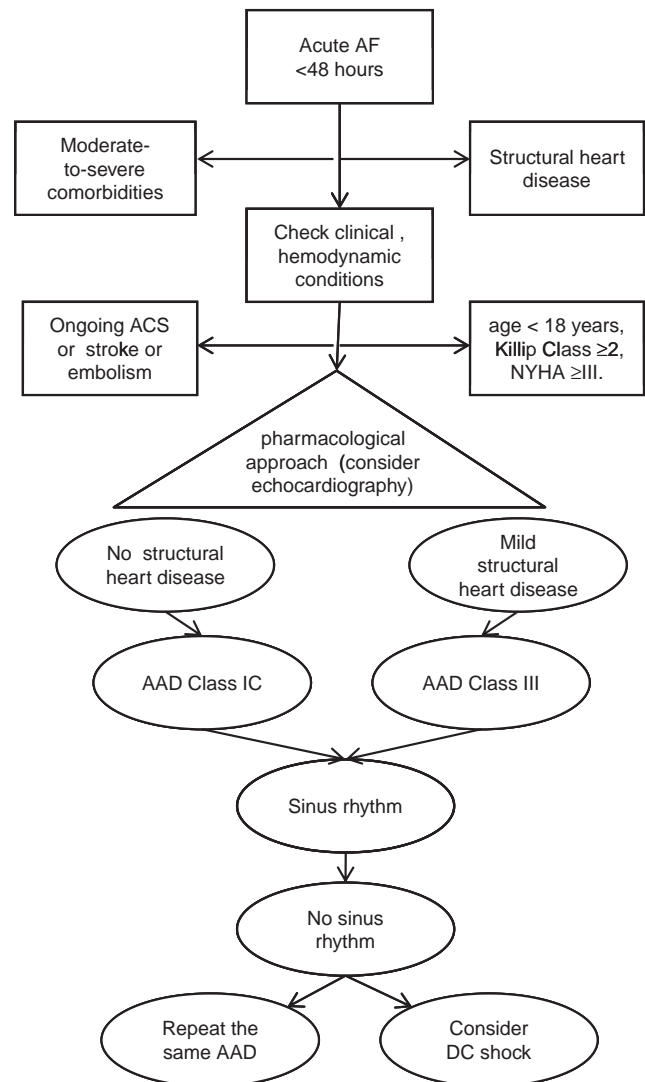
Acute AF <48 hours

Moderate-to-severe comorbidities

Structural heart disease

Check clinical , hemodynamic conditions

Ongoing ACS or stroke or embolism

age < 18 years, Killip Class ≥2, NYHA ≥III.

pharmacological approach (consider echocardiography)

No structural heart disease

Mild structural heart disease

AAD Class IC

AAD Class III

Sinus rhythm

No sinus rhythm

Repeat the same AAD

Consider DC shock